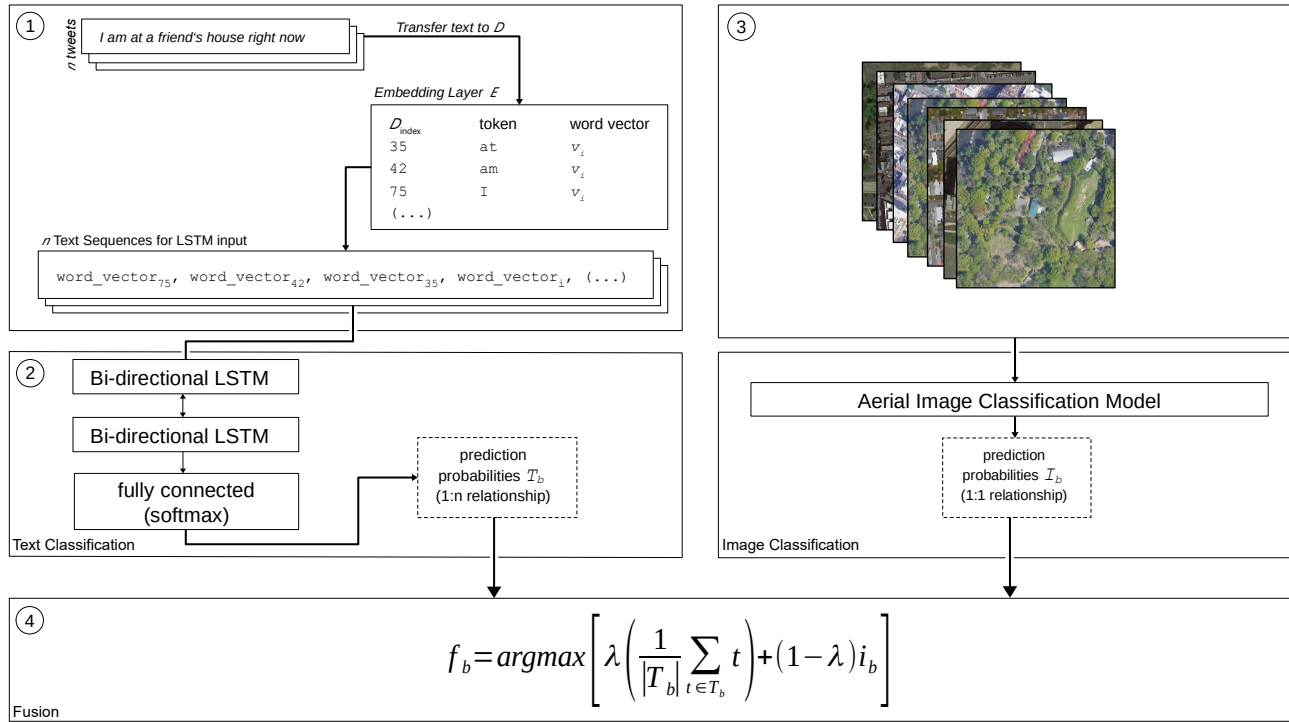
1

n tweets

I am at a friend's house right now

Transfer text to $D$

Embedding Layer $E$

| $D_{index}$ | token | word vector |
|---|---|---|
| 35 | at | $v_i$ |
| 42 | am | $v_i$ |
| 75 | I | $v_i$ |
| (...) | | |

n Text Sequences for LSTM input

$word\_vector_{75}$, $word\_vector_{42}$, $word\_vector_{35}$, $word\_vector_{i}$, (...)

3

2

Bi-directional LSTM

Bi-directional LSTM

fully connected (softmax)

prediction probabilities $T_b$ (1:n relationship)

Text Classification

Aerial Image Classification Model

prediction probabilities $I_b$ (1:1 relationship)

Image Classification

4

$f_b = argmax\left[\lambda\left(\frac{1}{|T_b|}\sum_{t \in T_b} t\right) + (1-\lambda) i_b\right]$

Fusion